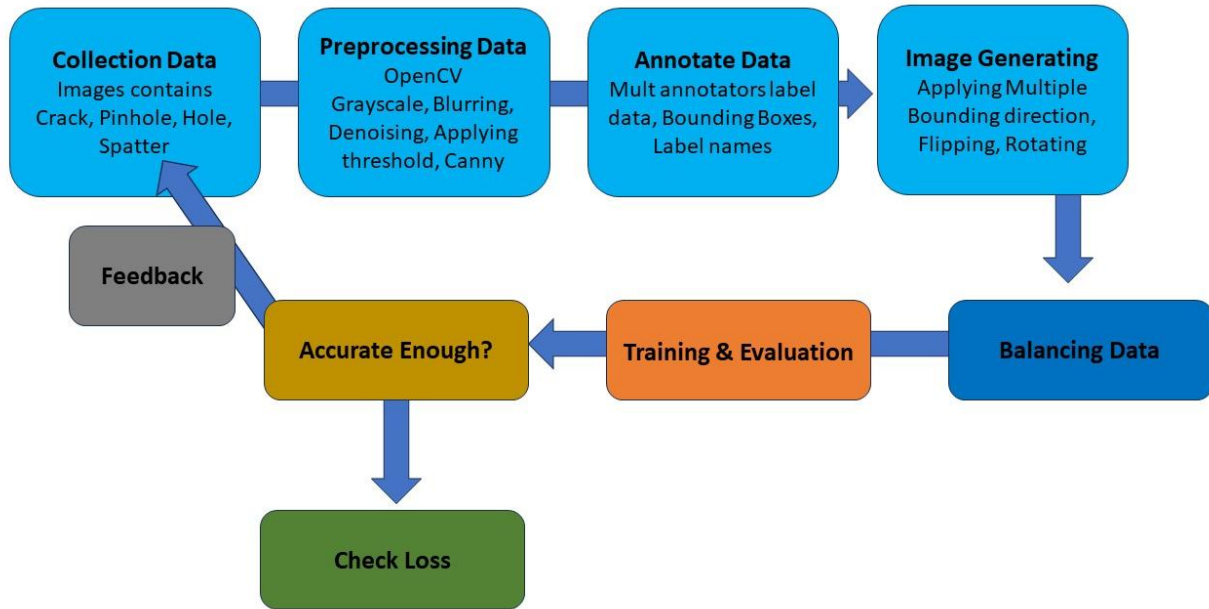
Collection Data
Images contains Crack, Pinhole, Hole, Spatter

Preprocessing Data
OpenCV
Grayscale, Blurring, Denoising, Applying threshold, Canny

Annotate Data
Mult annotators label data, Bounding Boxes, Label names

Image Generating
Applying Multiple Bounding direction, Flipping, Rotating

Feedback

Accurate Enough?

Training & Evaluation

Balancing Data

Check Loss